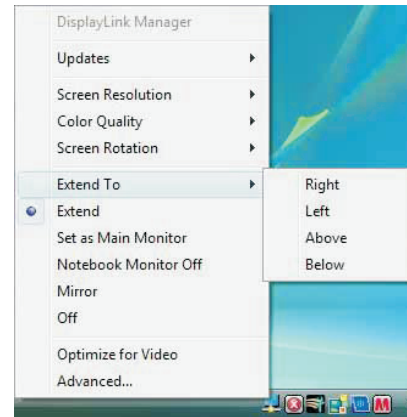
DisplayLink Manager

Updates

Screen Resolution
Color Quality
Screen Rotation

Extend To
Extend
Set as Main Monitor
Notebook Monitor Off
Mirror
Off

Optimize for Video
Advanced...

Right
Left
Above
Below